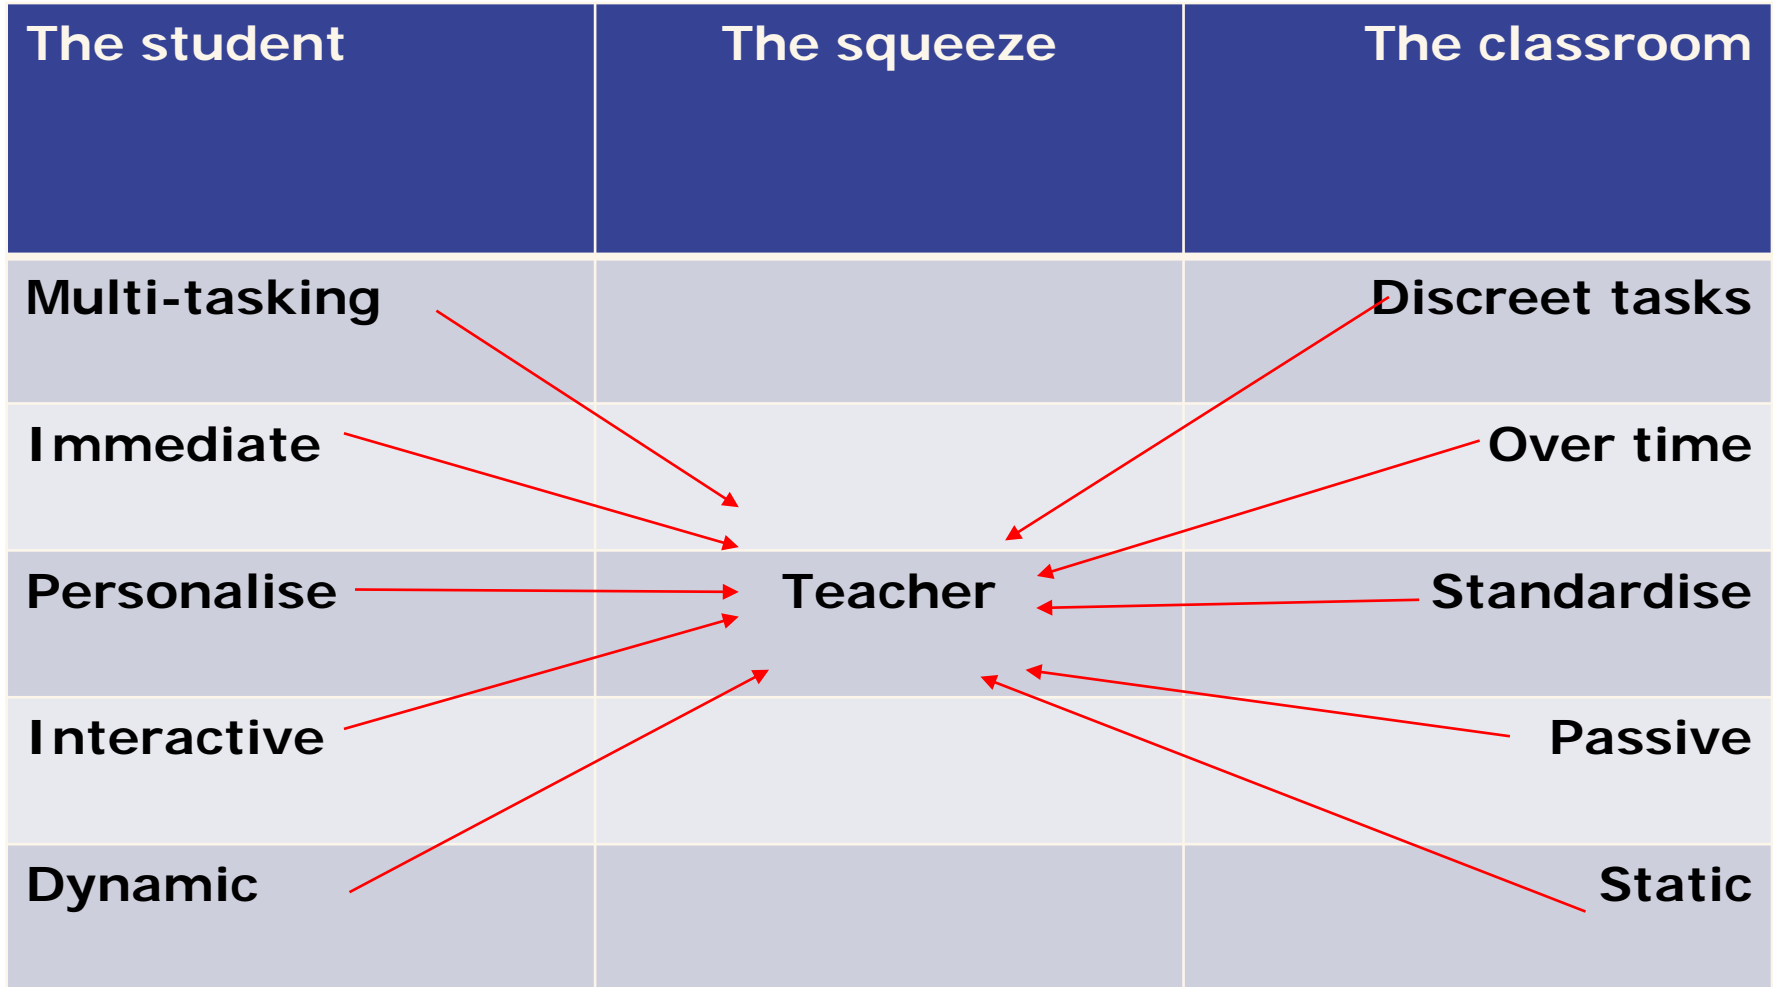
| The student | The squeeze | The classroom |
|---|---|---|
| Multi-tasking | | Discreet tasks |
| Immediate | | Over time |
| Personalise | Teacher | Standardise |
| Interactive | | Passive |
| Dynamic | | Static |